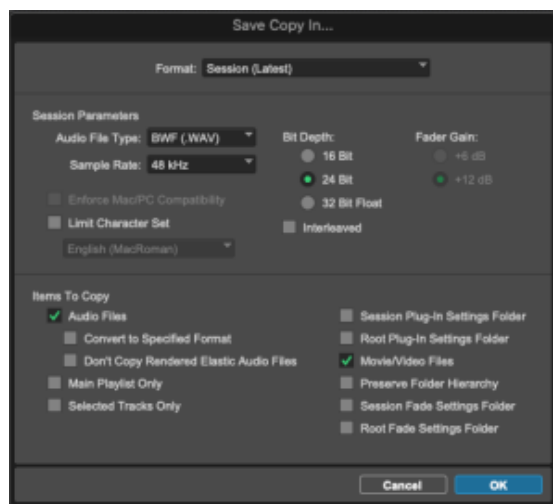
Save Copy In...

Format: Session (Latest)

Session Parameters

Audio File Type: BWF (.WAV)

Sample Rate: 48 kHz

Enforce Mac/PC Compatibility

Limit Character Set

English (MacRoman)

Bit Depth:

16 Bit

24 Bit

32 Bit Float

Interleaved

Fader Gain:

+6 dB

+12 dB

Items To Copy

Audio Files

Convert to Specified Format

Don't Copy Rendered Elastic Audio Files

Main Playlist Only

Selected Tracks Only

Session Plug-In Settings Folder

Root Plug-In Settings Folder

Movie/Video Files

Preserve Folder Hierarchy

Session Fade Settings Folder

Root Fade Settings Folder

Cancel

OK